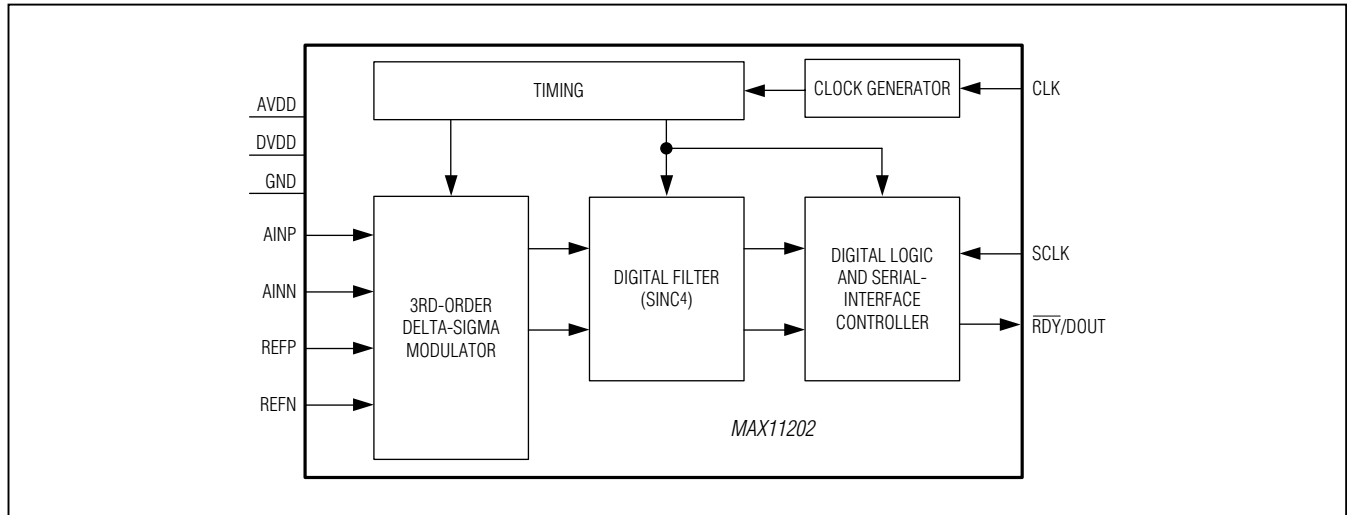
TIMING

CLOCK GENERATOR

CLK

AVDD

DVDD

GND

AINP

AINN

REFP

REFN

3RD-ORDER DELTA-SIGMA MODULATOR

DIGITAL FILTER (SINC4)

DIGITAL LOGIC AND SERIAL-INTERFACE CONTROLLER

SCLK

$\overline{RDY}$/DOUT

MAX11202